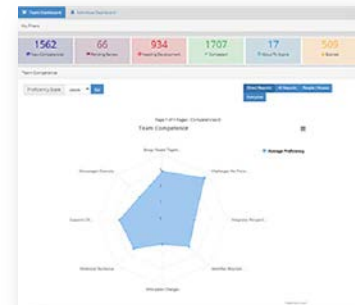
Team Dashboard | Individual Dashboard

My Team

1562 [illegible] | 66 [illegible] | 934 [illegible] | 1707 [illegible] | 17 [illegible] | 509 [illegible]

Team Competence

Proficiency Scale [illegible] Go

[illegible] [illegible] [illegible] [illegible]

Page 1 of 1 Pages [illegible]

Team Competence

Average Proficiency

Grow Great Team

Challenge the Proc...

Displays Respect...

Identify Sources

Stimulate Change

Motivate Guidance

Support Of...

Manages Diversity